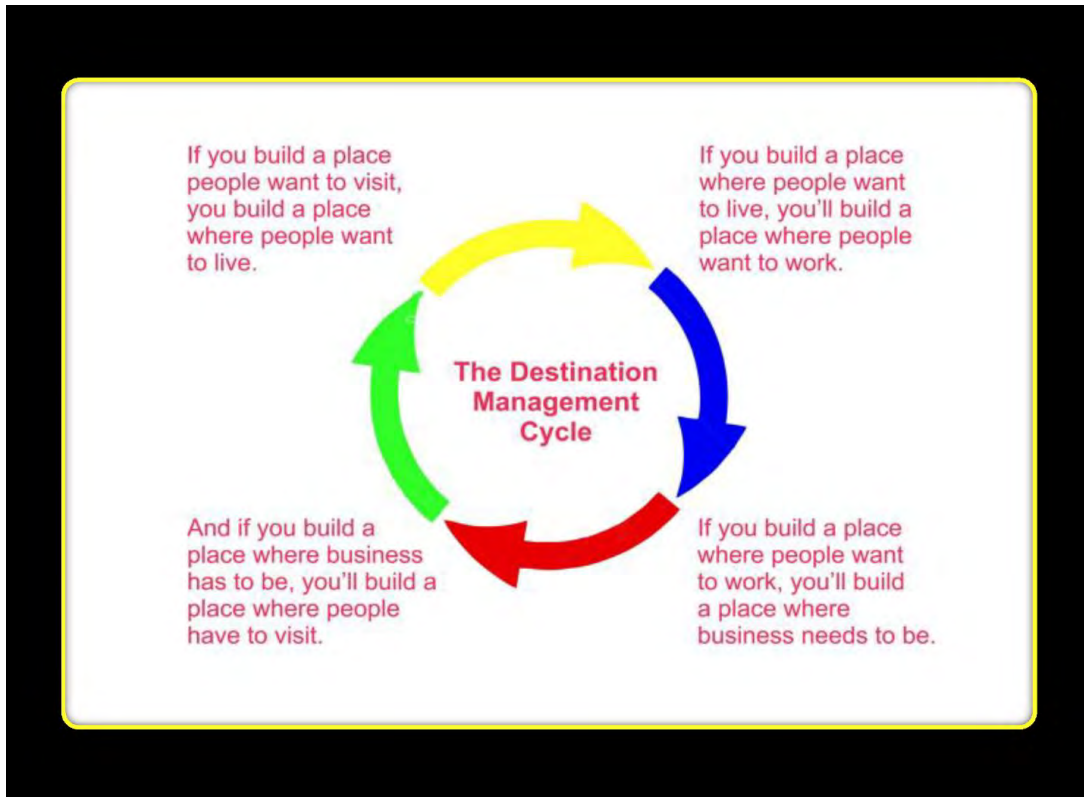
If you build a place people want to visit, you build a place where people want to live.

If you build a place where people want to live, you'll build a place where people want to work.

The Destination Management Cycle

If you build a place where people want to work, you'll build a place where business needs to be.

And if you build a place where business has to be, you'll build a place where people have to visit.